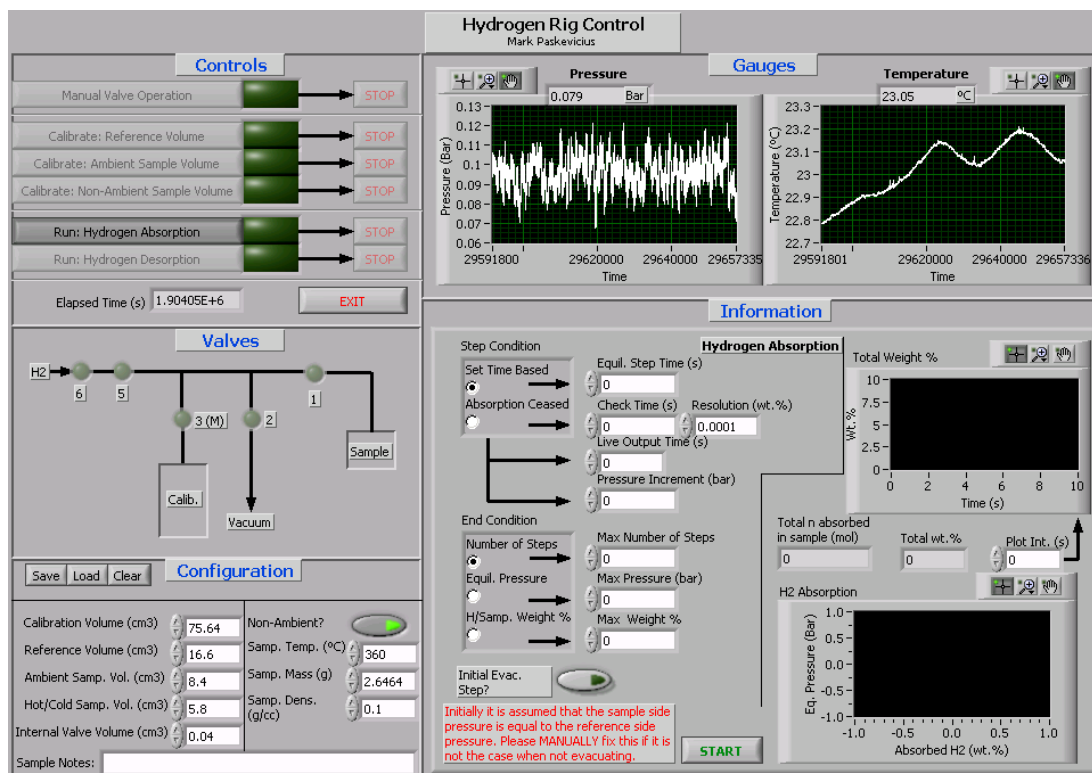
Hydrogen Rig Control
Mark Paskevicius

Controls

Manual Valve Operation
STOP

Calibrate: Reference Volume
STOP
Calibrate: Ambient Sample Volume
STOP
Calibrate: Non-Ambient Sample Volume
STOP

Run: Hydrogen Absorption
STOP
Run: Hydrogen Desorption
STOP

Elapsed Time (s) 1.90405E+6
EXIT

Valves

H2
6
5
3 (M)
2
1
Sample
Calib.
Vacuum

Save Load Clear
Configuration

Calibration Volume (cm3) 75.64
Reference Volume (cm3) 16.6
Ambient Samp. Vol. (cm3) 8.4
Hot/Cold Samp. Vol. (cm3) 5.8
Internal Valve Volume (cm3) 0.04
Non-Ambient?
Samp. Temp. (ºC) 360
Samp. Mass (g) 2.6464
Samp. Dens. (g/cc) 0.1
Sample Notes:

Gauges

Pressure
0.079 Bar
Pressure (Bar)
0.13
0.12
0.11
0.1
0.09
0.08
0.07
0.06
29591800 29620000 29640000 29657335
Time

Temperature
23.05 ºC
Temperature (ºC)
23.3
23.2
23.1
23
22.9
22.8
22.7
29591801 29620000 29640000 29657336
Time

Information

Step Condition
Set Time Based
Absorption Ceased
Hydrogen Absorption
Equil. Step Time (s)
0
Check Time (s)
0
Resolution (wt.%)
0.0001
Live Output Time (s)
0
Pressure Increment (bar)
0

End Condition
Number of Steps
Equil. Pressure
H/Samp. Weight %
Max Number of Steps
0
Max Pressure (bar)
0
Max Weight %
0

Initial Evac. Step?

Initially it is assumed that the sample side pressure is equal to the reference side pressure. Please MANUALLY fix this if it is not the case when not evacuating.

START

Total Weight %
Wt.%
10
7.5
5
2.5
0
0 2 4 6 8 10
Time (s)

Total n absorbed in sample (mol)
0
Total wt.%
0
Plot Int. (s)
0

H2 Absorption
Eq. Pressure (Bar)
1.0
0.5
0.0
-0.5
-1.0
-1.0 -0.5 0.0 0.5 1.0
Absorbed H2 (wt.%)